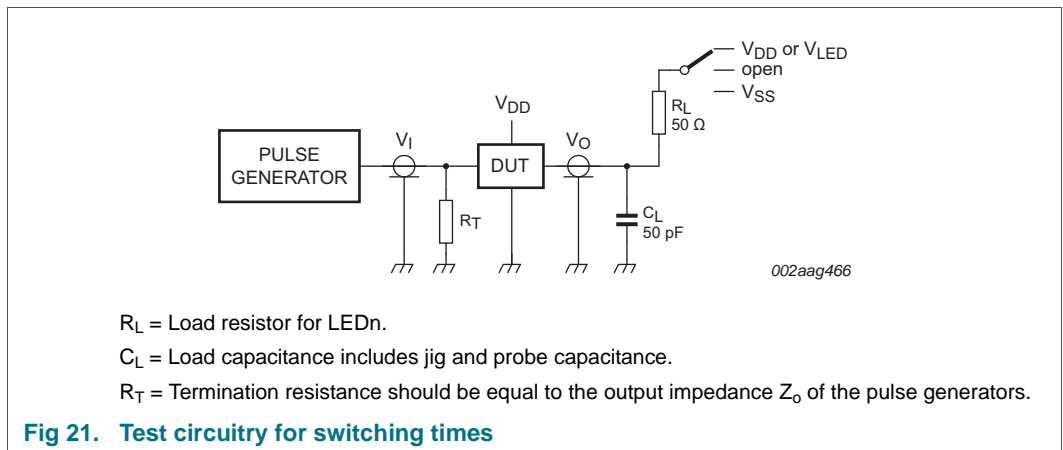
$V_{DD}$ or $V_{LED}$
open
$V_{SS}$

$V_{DD}$

$R_L$
50 Ω

PULSE GENERATOR

$V_I$

DUT

$V_O$

$R_T$

$C_L$
50 pF

002aag466

$R_L$ = Load resistor for LEDn.

$C_L$ = Load capacitance includes jig and probe capacitance.

$R_T$ = Termination resistance should be equal to the output impedance $Z_o$ of the pulse generators.

Fig 21. Test circuitry for switching times